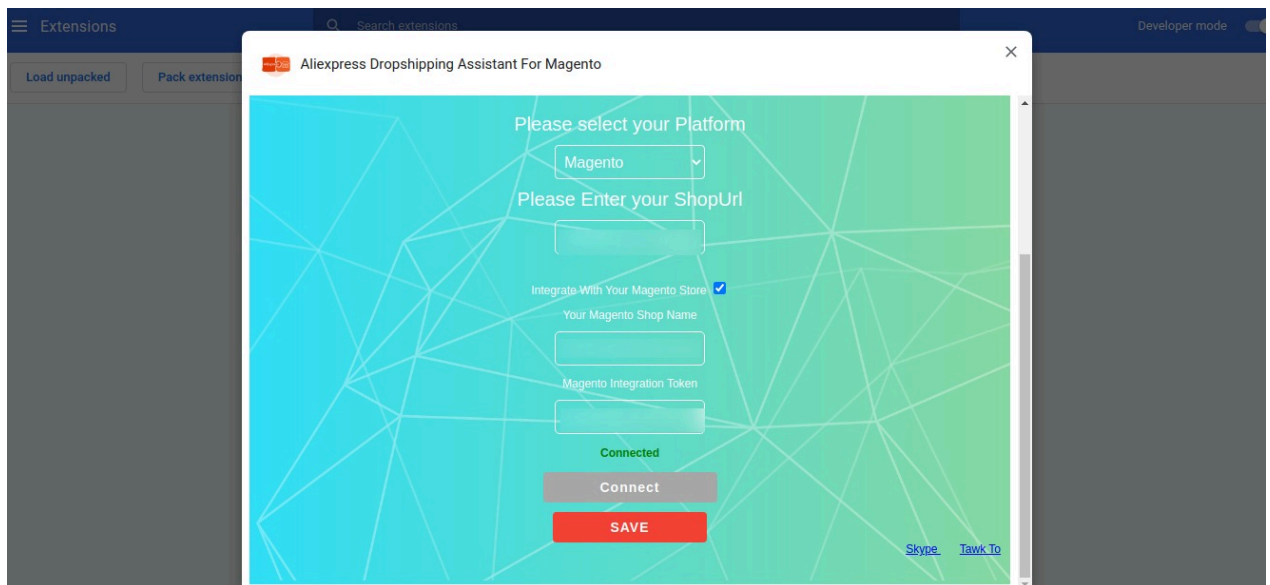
Extensions

Search extensions

Developer mode

Load unpacked

Pack extension

Aliexpress Dropshipping Assistant For Magento

×

Please select your Platform

Magento

Please Enter your ShopUrl

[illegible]

Integrate With Your Magento Store

Your Magento Shop Name

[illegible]

Magento Integration Token

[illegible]

Connected

Connect

SAVE

Skype Tawk To